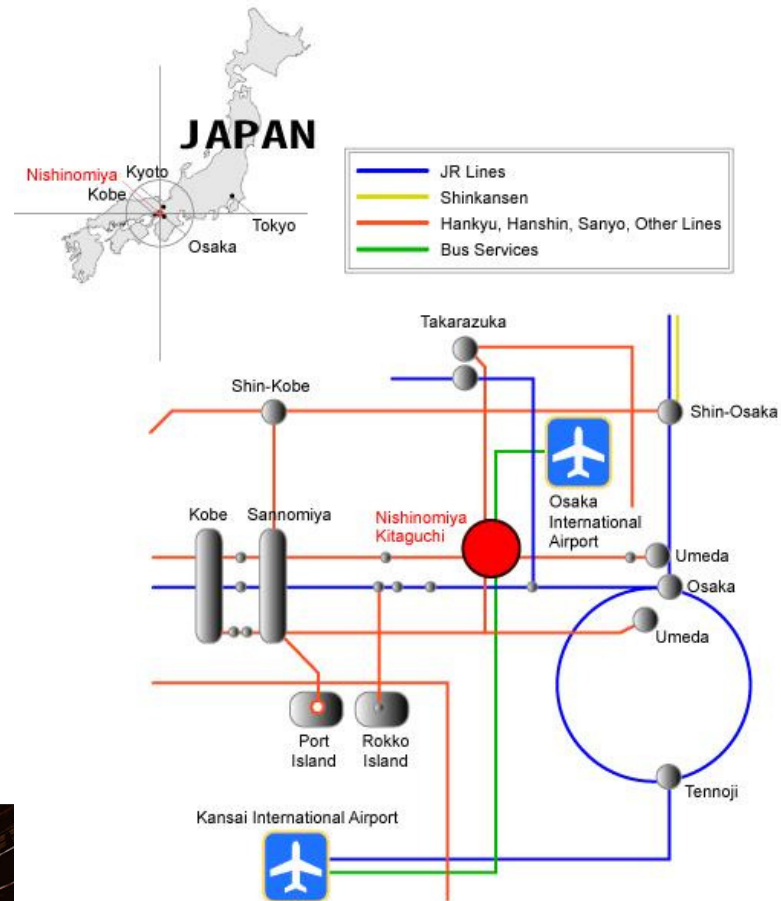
JAPAN

Nishinomiya
Kyoto
Kobe
Tokyo
Osaka

JR Lines
Shinkansen
Hankyu, Hanshin, Sanyo, Other Lines
Bus Services

Takarazuka
Shin-Kobe
Shin-Osaka
Osaka International Airport
Kobe
Sannomiya
Nishinomiya Kitaguchi
Umeda
Osaka
Umeda
Port Island
Rokko Island
Tennoji
Kansai International Airport